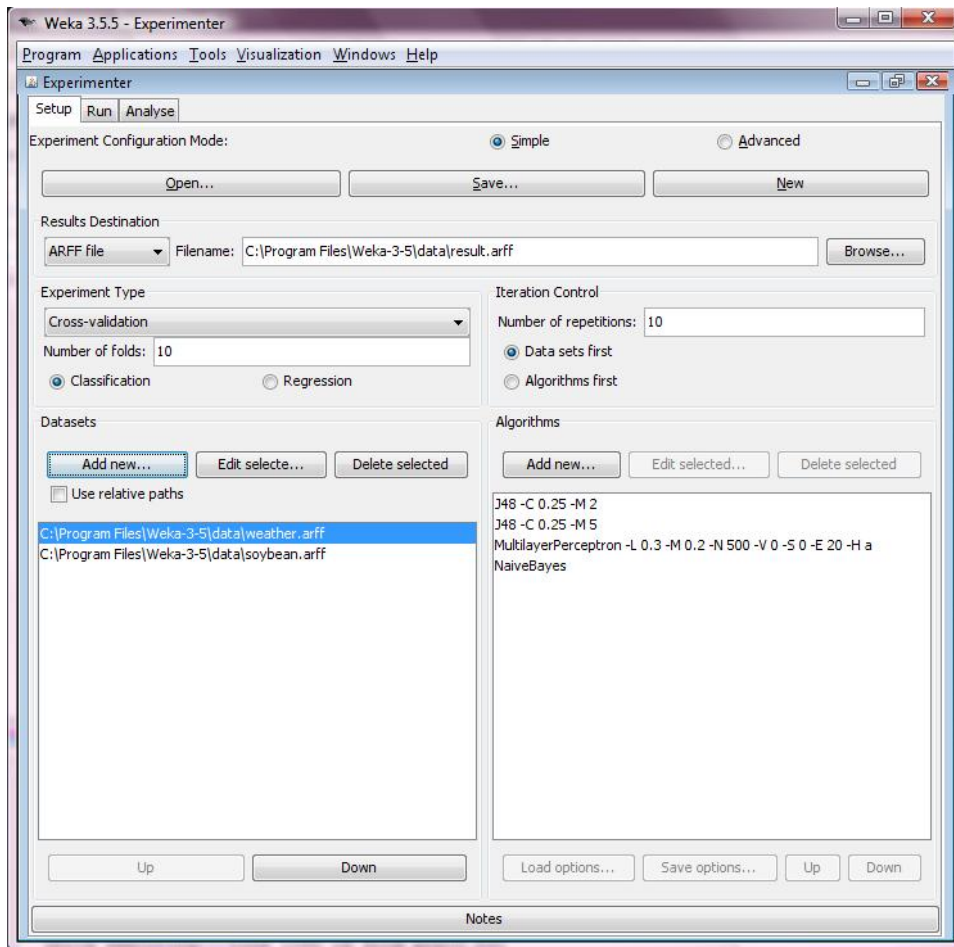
Weka 3.5.5 - Experimenter

Program Applications Tools Visualization Windows Help

Experimenter

Setup Run Analyse

Experiment Configuration Mode:

Simple

Advanced

Open...

Save...

New

Results Destination

ARFF file

Filename: C:\Program Files\Weka-3-5\data\result.arff

Browse...

Experiment Type

Cross-validation

Number of folds: 10

Classification

Regression

Iteration Control

Number of repetitions: 10

Data sets first

Algorithms first

Datasets

Add new...

Edit selecte...

Delete selected

Use relative paths

C:\Program Files\Weka-3-5\data\weather.arff
C:\Program Files\Weka-3-5\data\soybean.arff

Up

Down

Algorithms

Add new...

Edit selected...

Delete selected

J48 -C 0.25 -M 2
J48 -C 0.25 -M 5
MultilayerPerceptron -L 0.3 -M 0.2 -N 500 -V 0 -S 0 -E 20 -H a
NaiveBayes

Load options...

Save options...

Up

Down

Notes